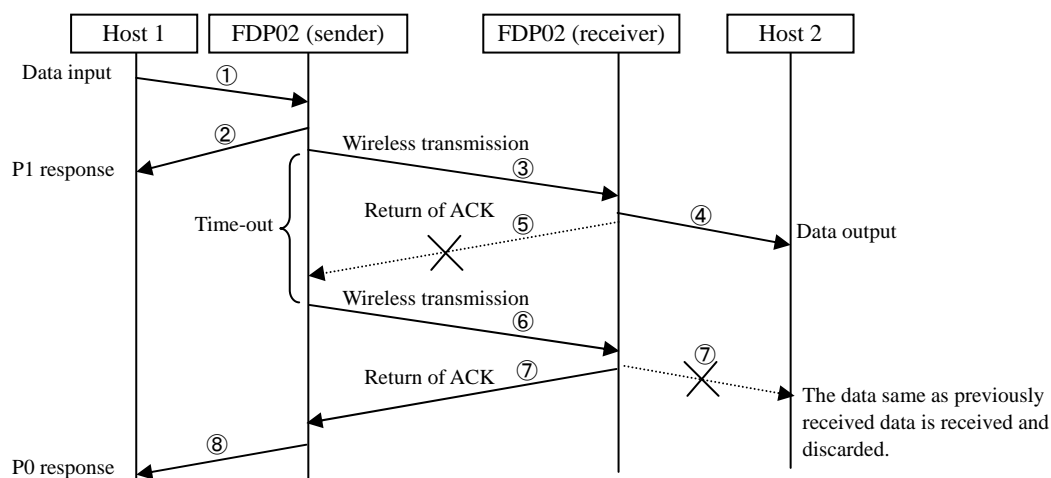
Host 1
FDP02 (sender)
FDP02 (receiver)
Host 2

Data input
①
②
P1 response
Wireless transmission
③
Time-out
Return of ACK
⑤
④
Data output
Wireless transmission
⑥
⑦
Return of ACK
⑦
The data same as previously received data is received and discarded.
⑧
P0 response